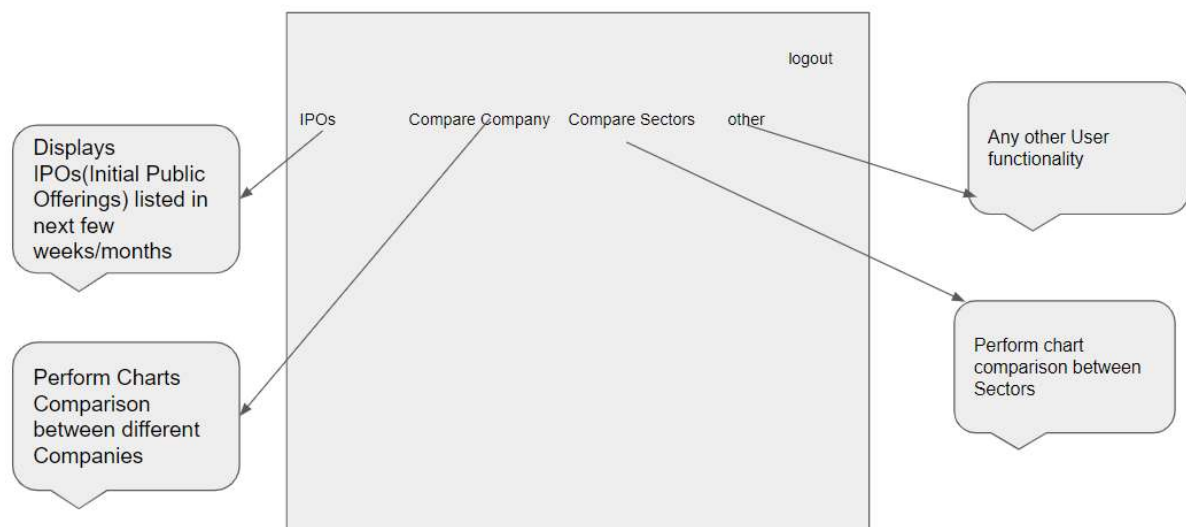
logout

IPOs

Compare Company

Compare Sectors

other

Displays IPOs(Initial Public Offerings) listed in next few weeks/months

Any other User functionality

Perform Charts Comparison between different Companies

Perform chart comparison between Sectors